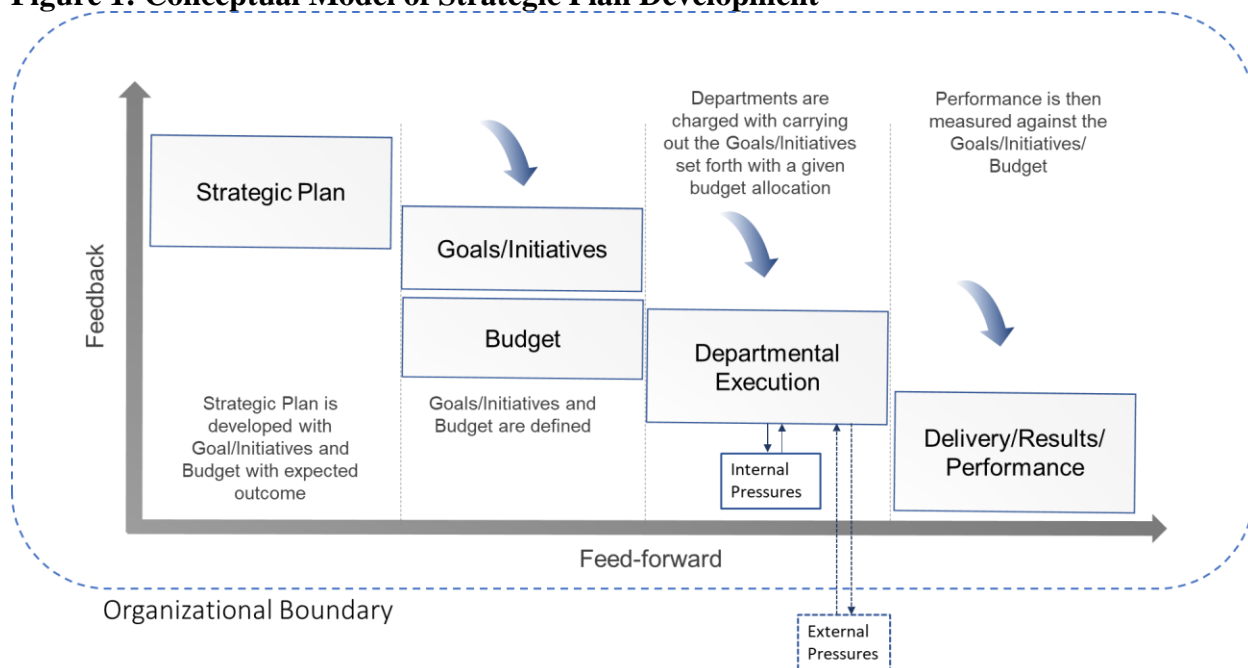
Figure 1. Conceptual Model of Strategic Plan Development

Feedback

Strategic Plan

Goals/Initiatives

Budget

Departments are charged with carrying out the Goals/Initiatives set forth with a given budget allocation

Performance is then measured against the Goals/Initiatives/ Budget

Departmental Execution

Delivery/Results/ Performance

Strategic Plan is developed with Goal/Initiatives and Budget with expected outcome

Goals/Initiatives and Budget are defined

Internal Pressures

Feed-forward

Organizational Boundary

External Pressures